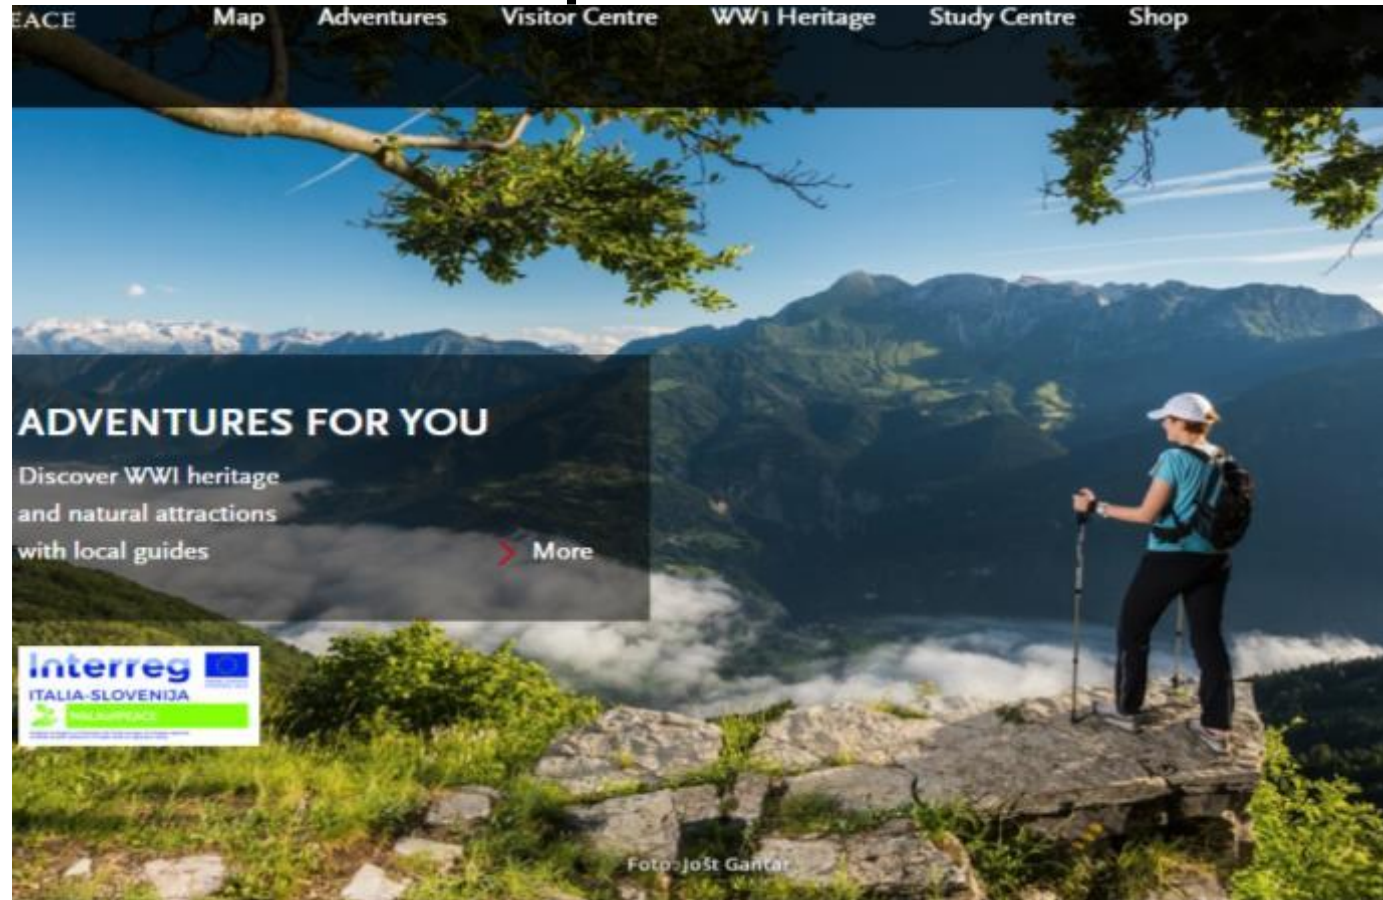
EACE Map Adventures Visitor Centre WW1 Heritage Study Centre Shop

ADVENTURES FOR YOU

Discover WWI heritage and natural attractions with local guides

More

Interreg ITALIA-SLOVENIJA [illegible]

Foto: Jošt Gantar